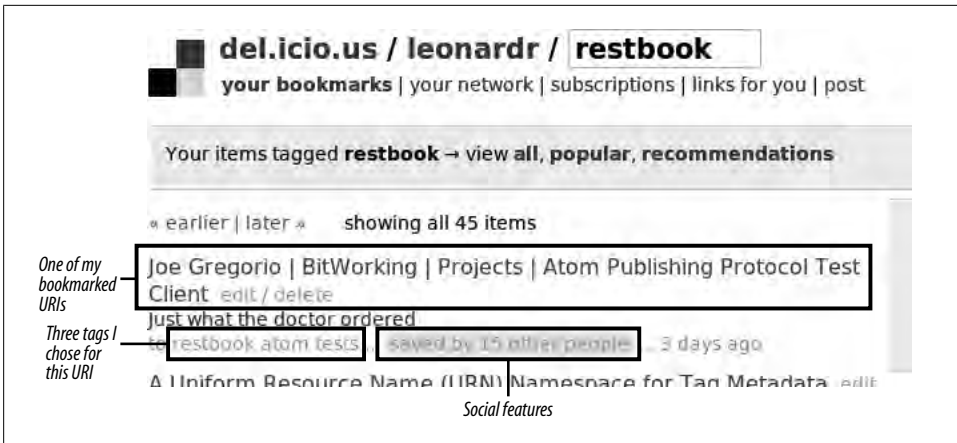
del.icio.us / leonardr / restbook

your bookmarks | your network | subscriptions | links for you | post

Your items tagged restbook → view all, popular, recommendations

« earlier | later »   showing all 45 items

One of my bookmarked URIs

Joe Gregorio | BitWorking | Projects | Atom Publishing Protocol Test Client edit / delete

Just what the doctor ordered

to restbook atom tests ... saved by 15 other people ... 3 days ago

Three tags I chose for this URI

A Uniform Resource Name (URN) Namespace for Tag Metadata edit

Social features